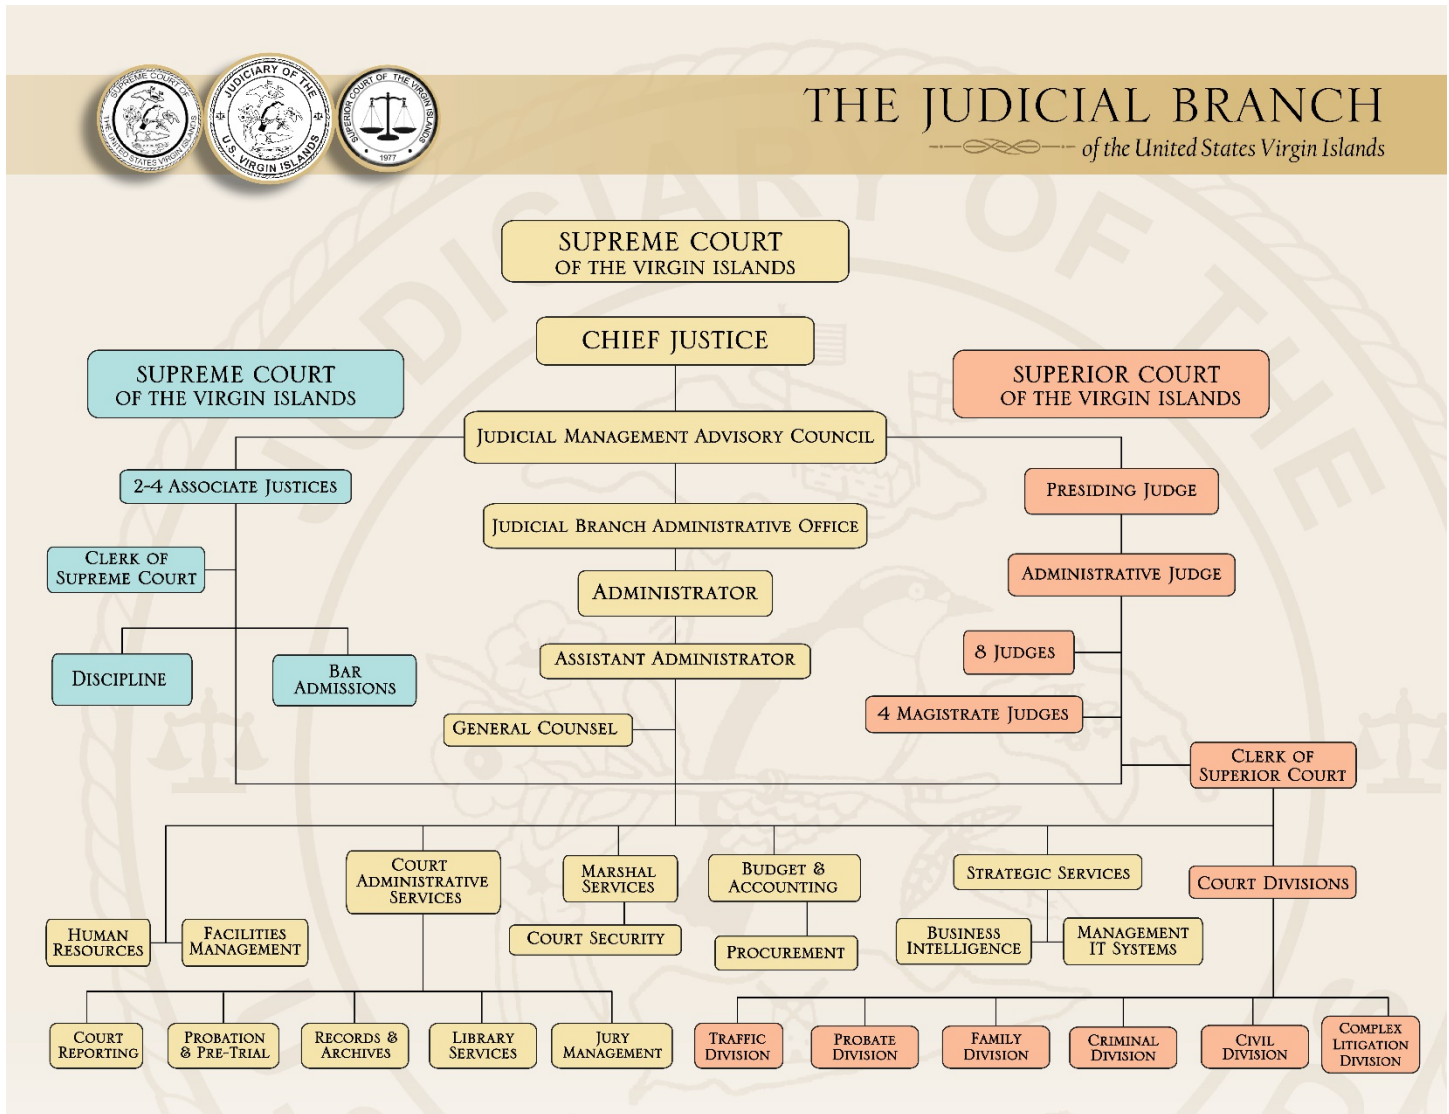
SUPREME COURT OF THE VIRGIN ISLANDS
JUDICIARY OF THE U.S. VIRGIN ISLANDS
SUPERIOR COURT OF THE VIRGIN ISLANDS 1977

THE JUDICIAL BRANCH
of the United States Virgin Islands

SUPREME COURT
OF THE VIRGIN ISLANDS

CHIEF JUSTICE

SUPREME COURT
OF THE VIRGIN ISLANDS

SUPERIOR COURT
OF THE VIRGIN ISLANDS

JUDICIAL MANAGEMENT ADVISORY COUNCIL

2-4 ASSOCIATE JUSTICES

PRESIDING JUDGE

JUDICIAL BRANCH ADMINISTRATIVE OFFICE

CLERK OF SUPREME COURT

ADMINISTRATOR

ADMINISTRATIVE JUDGE

ASSISTANT ADMINISTRATOR

8 JUDGES

DISCIPLINE

BAR ADMISSIONS

4 MAGISTRATE JUDGES

GENERAL COUNSEL

CLERK OF SUPERIOR COURT

COURT ADMINISTRATIVE SERVICES

MARSHAL SERVICES

BUDGET & ACCOUNTING

STRATEGIC SERVICES

COURT DIVISIONS

HUMAN RESOURCES

FACILITIES MANAGEMENT

COURT SECURITY

PROCUREMENT

BUSINESS INTELLIGENCE

MANAGEMENT IT SYSTEMS

COURT REPORTING

PROBATION & PRE-TRIAL

RECORDS & ARCHIVES

LIBRARY SERVICES

JURY MANAGEMENT

TRAFFIC DIVISION

PROBATE DIVISION

FAMILY DIVISION

CRIMINAL DIVISION

CIVIL DIVISION

COMPLEX LITIGATION DIVISION